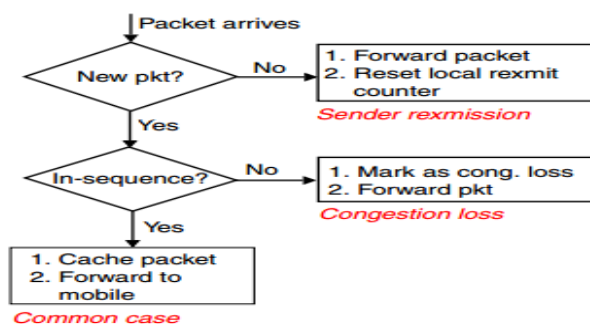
Packet arrives

New pkt?

No

1. Forward packet
2. Reset local rexmit counter

Sender rexmission

Yes

In-sequence?

No

1. Mark as cong. loss
2. Forward pkt

Congestion loss

Yes

1. Cache packet
2. Forward to mobile

Common case